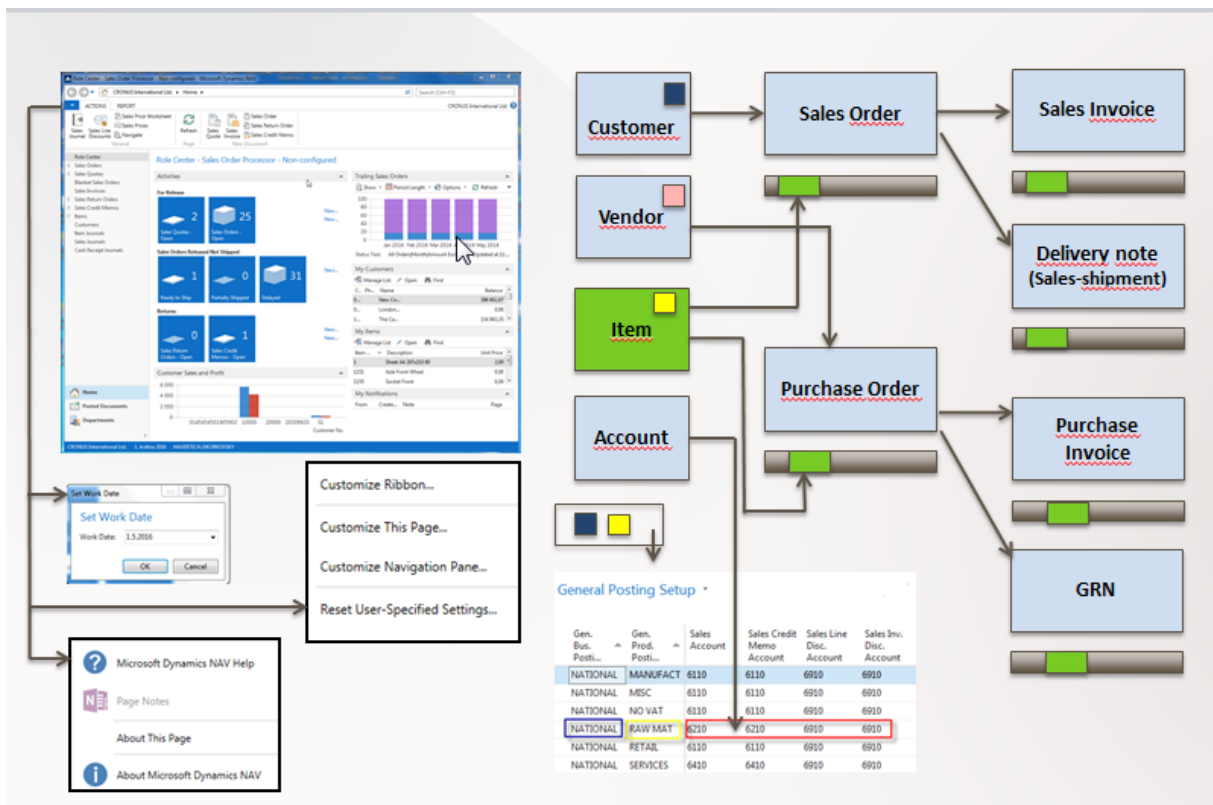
Role Center - Sales Order Processor - Non-configured - Microsoft Dynamics NAV

ACTIONS REPORT

Role Center - Sales Order Processor - Non-configured

Activities

For Release

2

25

Sales Orders Released Not Shipped

1

0

31

Returns

0

1

Customer Sales and Profit

Trailing Sales Orders

My Customers

My Items

My Notifications

Home

Posted Documents

Departments

Set Work Date

Set Work Date

Work Date: 1.5.2016

OK Cancel

Customize Ribbon...

Customize This Page...

Customize Navigation Pane...

Reset User-Specified Settings...

Microsoft Dynamics NAV Help

Page Notes

About This Page

About Microsoft Dynamics NAV

Customer

Sales Order

Sales Invoice

Vendor

Delivery note (Sales-shipment)

Item

Purchase Order

Account

Purchase Invoice

GRN

General Posting Setup

| Gen. Bus. Posti... | Gen. Prod. Posti... | Sales Account | Sales Credit Memo Account | Sales Line Disc. Account | Sales Inv. Disc. Account |
|---|---|---|---|---|---|
| NATIONAL | MANUFACT | 6110 | 6110 | 6910 | 6910 |
| NATIONAL | MISC | 6110 | 6110 | 6910 | 6910 |
| NATIONAL | NO VAT | 6110 | 6110 | 6910 | 6910 |
| NATIONAL | RAW MAT | 6210 | 6210 | 6910 | 6910 |
| NATIONAL | RETAIL | 6110 | 6110 | 6910 | 6910 |
| NATIONAL | SERVICES | 6410 | 6410 | 6910 | 6910 |